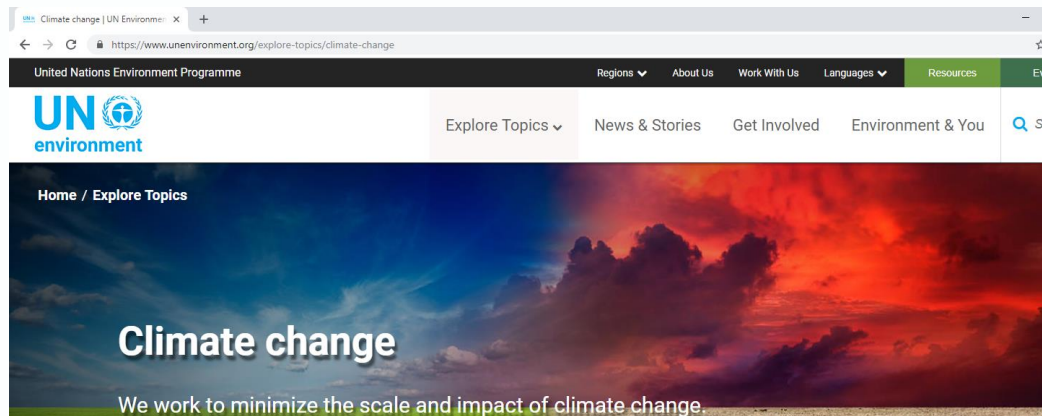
Climate change | UN Environme ×
+
https://www.unenvironment.org/explore-topics/climate-change

United Nations Environment Programme
Regions
About Us
Work With Us
Languages
Resources
E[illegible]

UN environment
Explore Topics
News & Stories
Get Involved
Environment & You
S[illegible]

Home / Explore Topics

Climate change

We work to minimize the scale and impact of climate change.